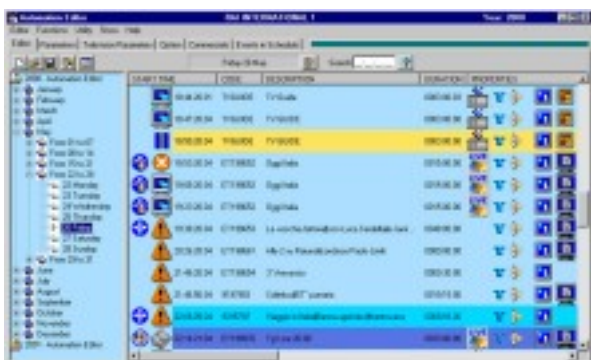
Automation Editor
Year: 2000
Editor Functions Utility Show Help
Editor Parameters Television Parameters Option Commercials Events in Schedule
START TIME CODE DESCRIPTION DURATION PROPERTIES
TV Guida
TV Guida
TV GUIDE
Egyptiade
Egyptiade
Egyptiade
January
February
March
April
May
June
July
August
September
October
November
December
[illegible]